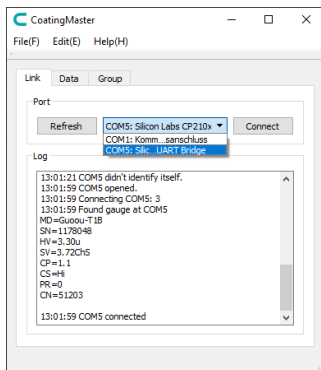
CoatingMaster

File(F) Edit(E) Help(H)

Link Data Group

Port

Refresh COM5: Silicon Labs CP210x Connect

COM1: Komm...sanschluss
COM5: Silic...UART Bridge

Log

13:01:21 COM5 didn't identify itself.
13:01:59 COM5 opened.
13:01:59 Connecting COM5: 3
13:01:59 Found gauge at COM5
MD=Guoou-T1B
SN=1178048
HV=3.30u
SV=3.72ChS
CP=1.1
CS=Hi
PR=0
CN=51203

13:01:59 COM5 connected